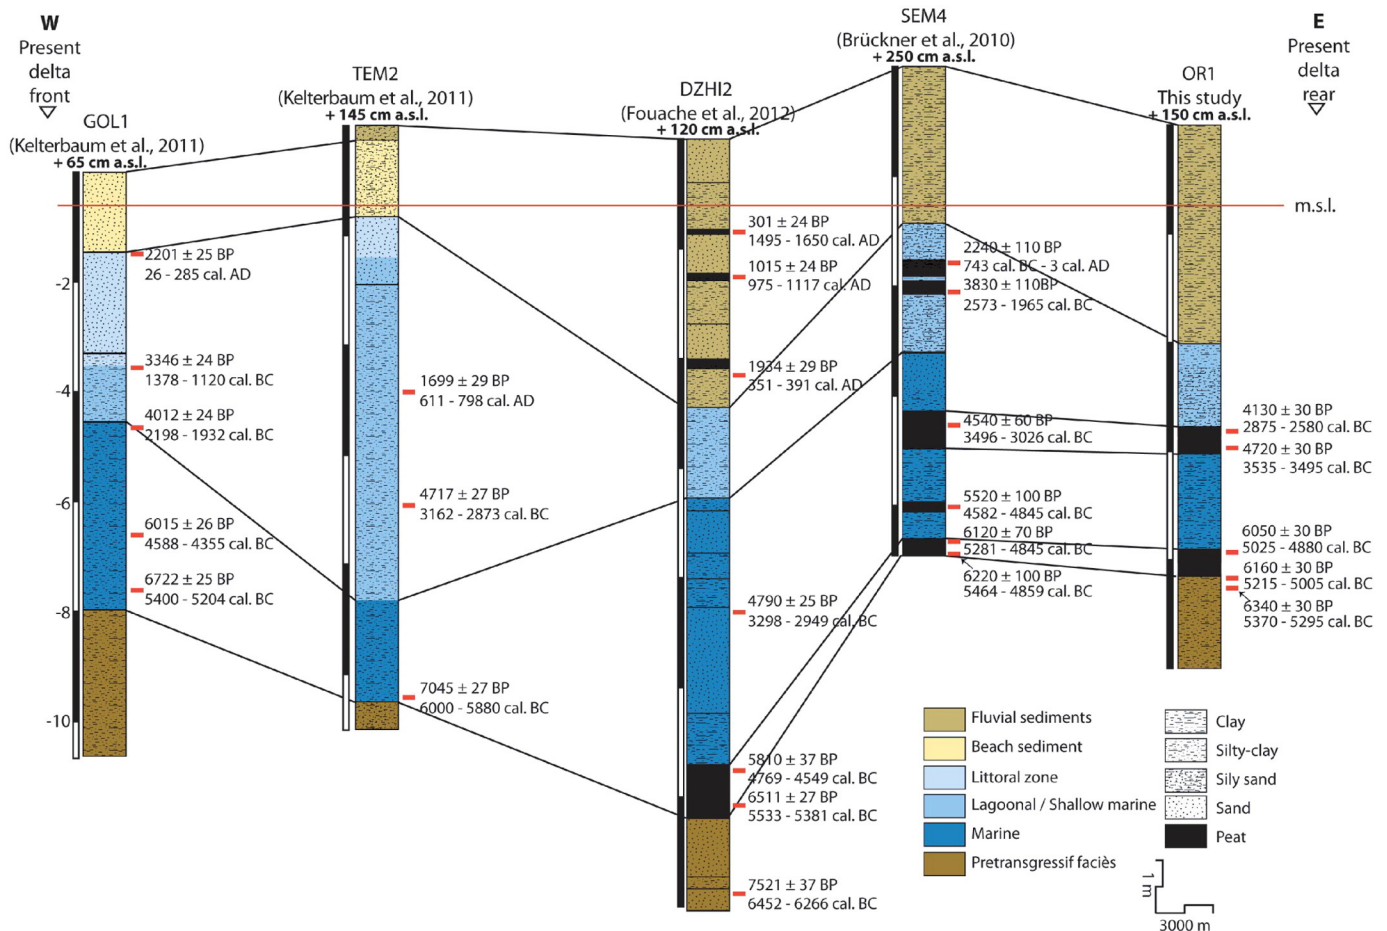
W
Present delta front

E
Present delta rear

GOL1
(Kelterbaum et al., 2011)
+ 65 cm a.s.l.

TEM2
(Kelterbaum et al., 2011)
+ 145 cm a.s.l.

DZHI2
(Fouache et al., 2012)
+ 120 cm a.s.l.

SEM4
(Brückner et al., 2010)
+ 250 cm a.s.l.

OR1
This study
+ 150 cm a.s.l.

m.s.l.

-2
-4
-6
-8
-10

2201 ± 25 BP
26 - 285 cal. AD
3346 ± 24 BP
1378 - 1120 cal. BC
4012 ± 24 BP
2198 - 1932 cal. BC
6015 ± 26 BP
4588 - 4355 cal. BC
6722 ± 25 BP
5400 - 5204 cal. BC

1699 ± 29 BP
611 - 798 cal. AD
4717 ± 27 BP
3162 - 2873 cal. BC
7045 ± 27 BP
6000 - 5880 cal. BC

301 ± 24 BP
1495 - 1650 cal. AD
1015 ± 24 BP
975 - 1117 cal. AD
1934 ± 29 BP
351 - 391 cal. AD
4790 ± 25 BP
3298 - 2949 cal. BC
5810 ± 37 BP
4769 - 4549 cal. BC
6511 ± 27 BP
5533 - 5381 cal. BC
7521 ± 37 BP
6452 - 6266 cal. BC

2240 ± 110 BP
743 cal. BC - 3 cal. AD
3830 ± 110BP
2573 - 1965 cal. BC
4540 ± 60 BP
3496 - 3026 cal. BC
5520 ± 100 BP
4582 - 4845 cal. BC
6120 ± 70 BP
5281 - 4845 cal. BC
6220 ± 100 BP
5464 - 4859 cal. BC

4130 ± 30 BP
2875 - 2580 cal. BC
4720 ± 30 BP
3535 - 3495 cal. BC
6050 ± 30 BP
5025 - 4880 cal. BC
6160 ± 30 BP
5215 - 5005 cal. BC
6340 ± 30 BP
5370 - 5295 cal. BC

Fluvial sediments
Beach sediment
Littoral zone
Lagoonal / Shallow marine
Marine
Pretransgressif faciès
Clay
Silty-clay
Sily sand
Sand
Peat
1 m
3000 m